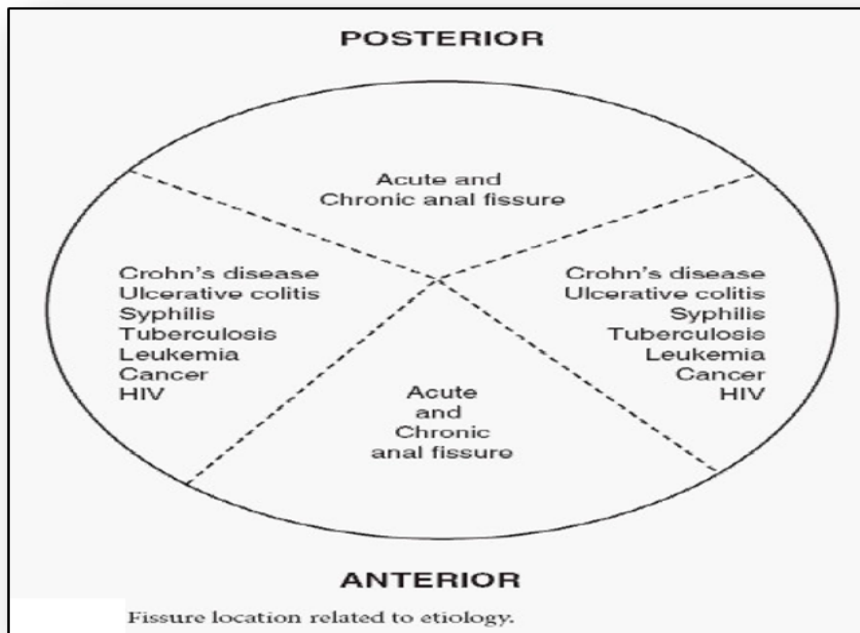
POSTERIOR

Acute and Chronic anal fissure

Crohn's disease
Ulcerative colitis
Syphilis
Tuberculosis
Leukemia
Cancer
HIV

Crohn's disease
Ulcerative colitis
Syphilis
Tuberculosis
Leukemia
Cancer
HIV

Acute and Chronic anal fissure

ANTERIOR

Fissure location related to etiology.